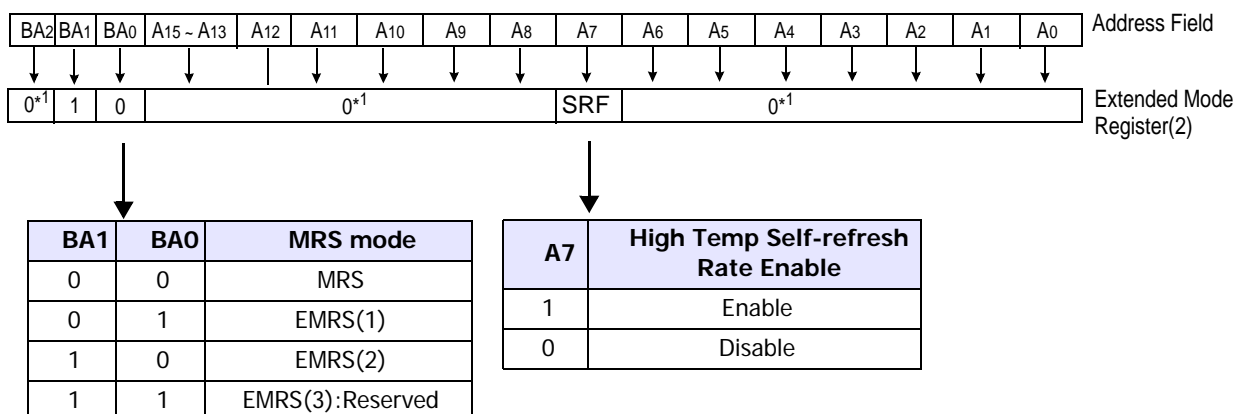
| $BA_2$ | $BA_1$ | $BA_0$ | $A_{15} \sim A_{13}$ | $A_{12}$ | $A_{11}$ | $A_{10}$ | $A_9$ | $A_8$ | $A_7$ | $A_6$ | $A_5$ | $A_4$ | $A_3$ | $A_2$ | $A_1$ | $A_0$ |
|---|---|---|---|---|---|---|---|---|---|---|---|---|---|---|---|---|
| $0^{*1}$ | 1 | 0 | $0^{*1}$ | | | | | | SRF | $0^{*1}$ | | | | | | |

Address Field

Extended Mode Register(2)

| BA1 | BA0 | MRS mode |
|---|---|---|
| 0 | 0 | MRS |
| 0 | 1 | EMRS(1) |
| 1 | 0 | EMRS(2) |
| 1 | 1 | EMRS(3):Reserved |

| A7 | High Temp Self-refresh Rate Enable |
|---|---|
| 1 | Enable |
| 0 | Disable |